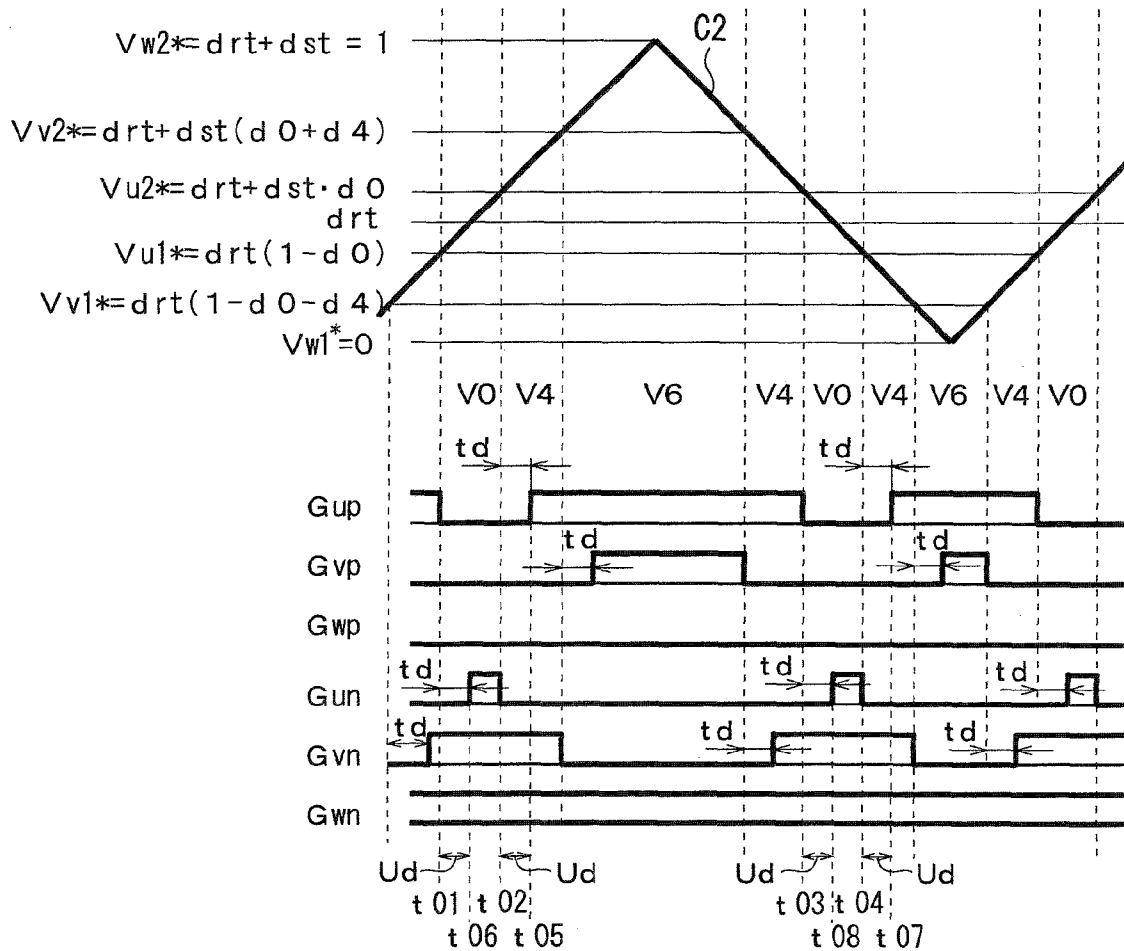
C2

$Vw2*=drt+dst = 1$

$Vv2*=drt+dst(d0+d4)$

$Vu2*=drt+dst\cdot d0$

drt

$Vu1*=drt(1-d0)$

$Vv1*=drt(1-d0-d4)$

$Vw1^*=0$

V0 V4 V6 V4 V0 V4 V6 V4 V0

td td

Gup

td td

Gvp

Gwp

td td td

Gun

td td td

Gvn

Gwn

Ud Ud Ud Ud

t01 t02 t03 t04

t06 t05 t08 t07